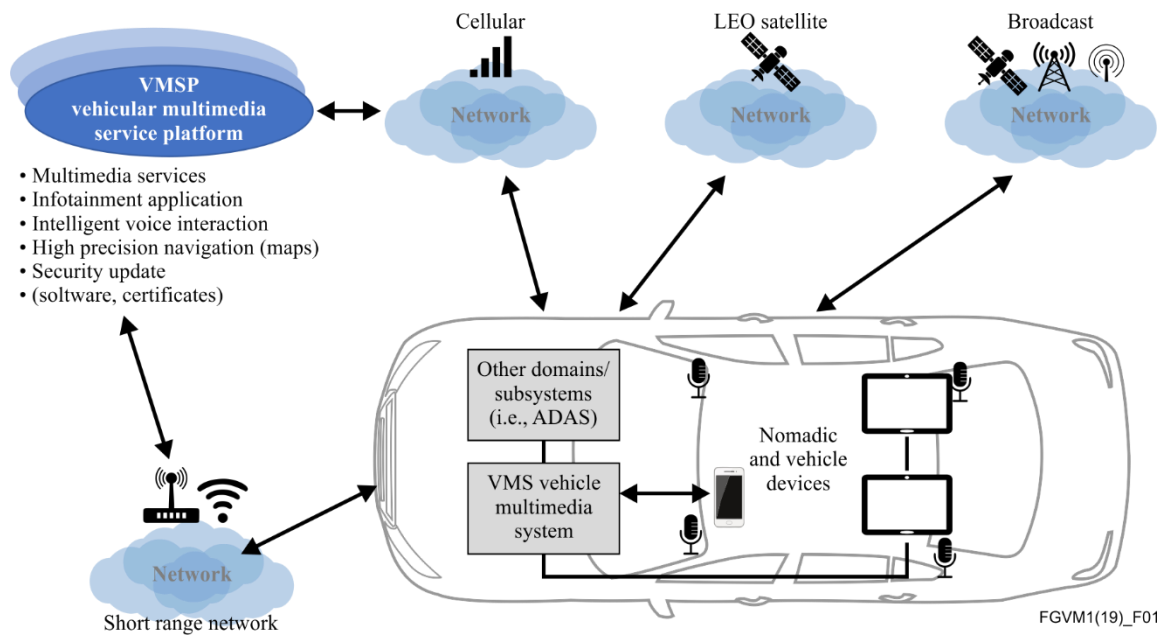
VMSP
vehicular multimedia service platform

• Multimedia services
• Infotainment application
• Intelligent voice interaction
• High precision navigation (maps)
• Security update
• (soltware, certificates)

Cellular

Network

LEO satellite

Network

Broadcast

Network

Other domains/ subsystems (i.e., ADAS)

VMS vehicle multimedia system

Nomadic and vehicle devices

Network

Short range network

FGVM1(19)_F01